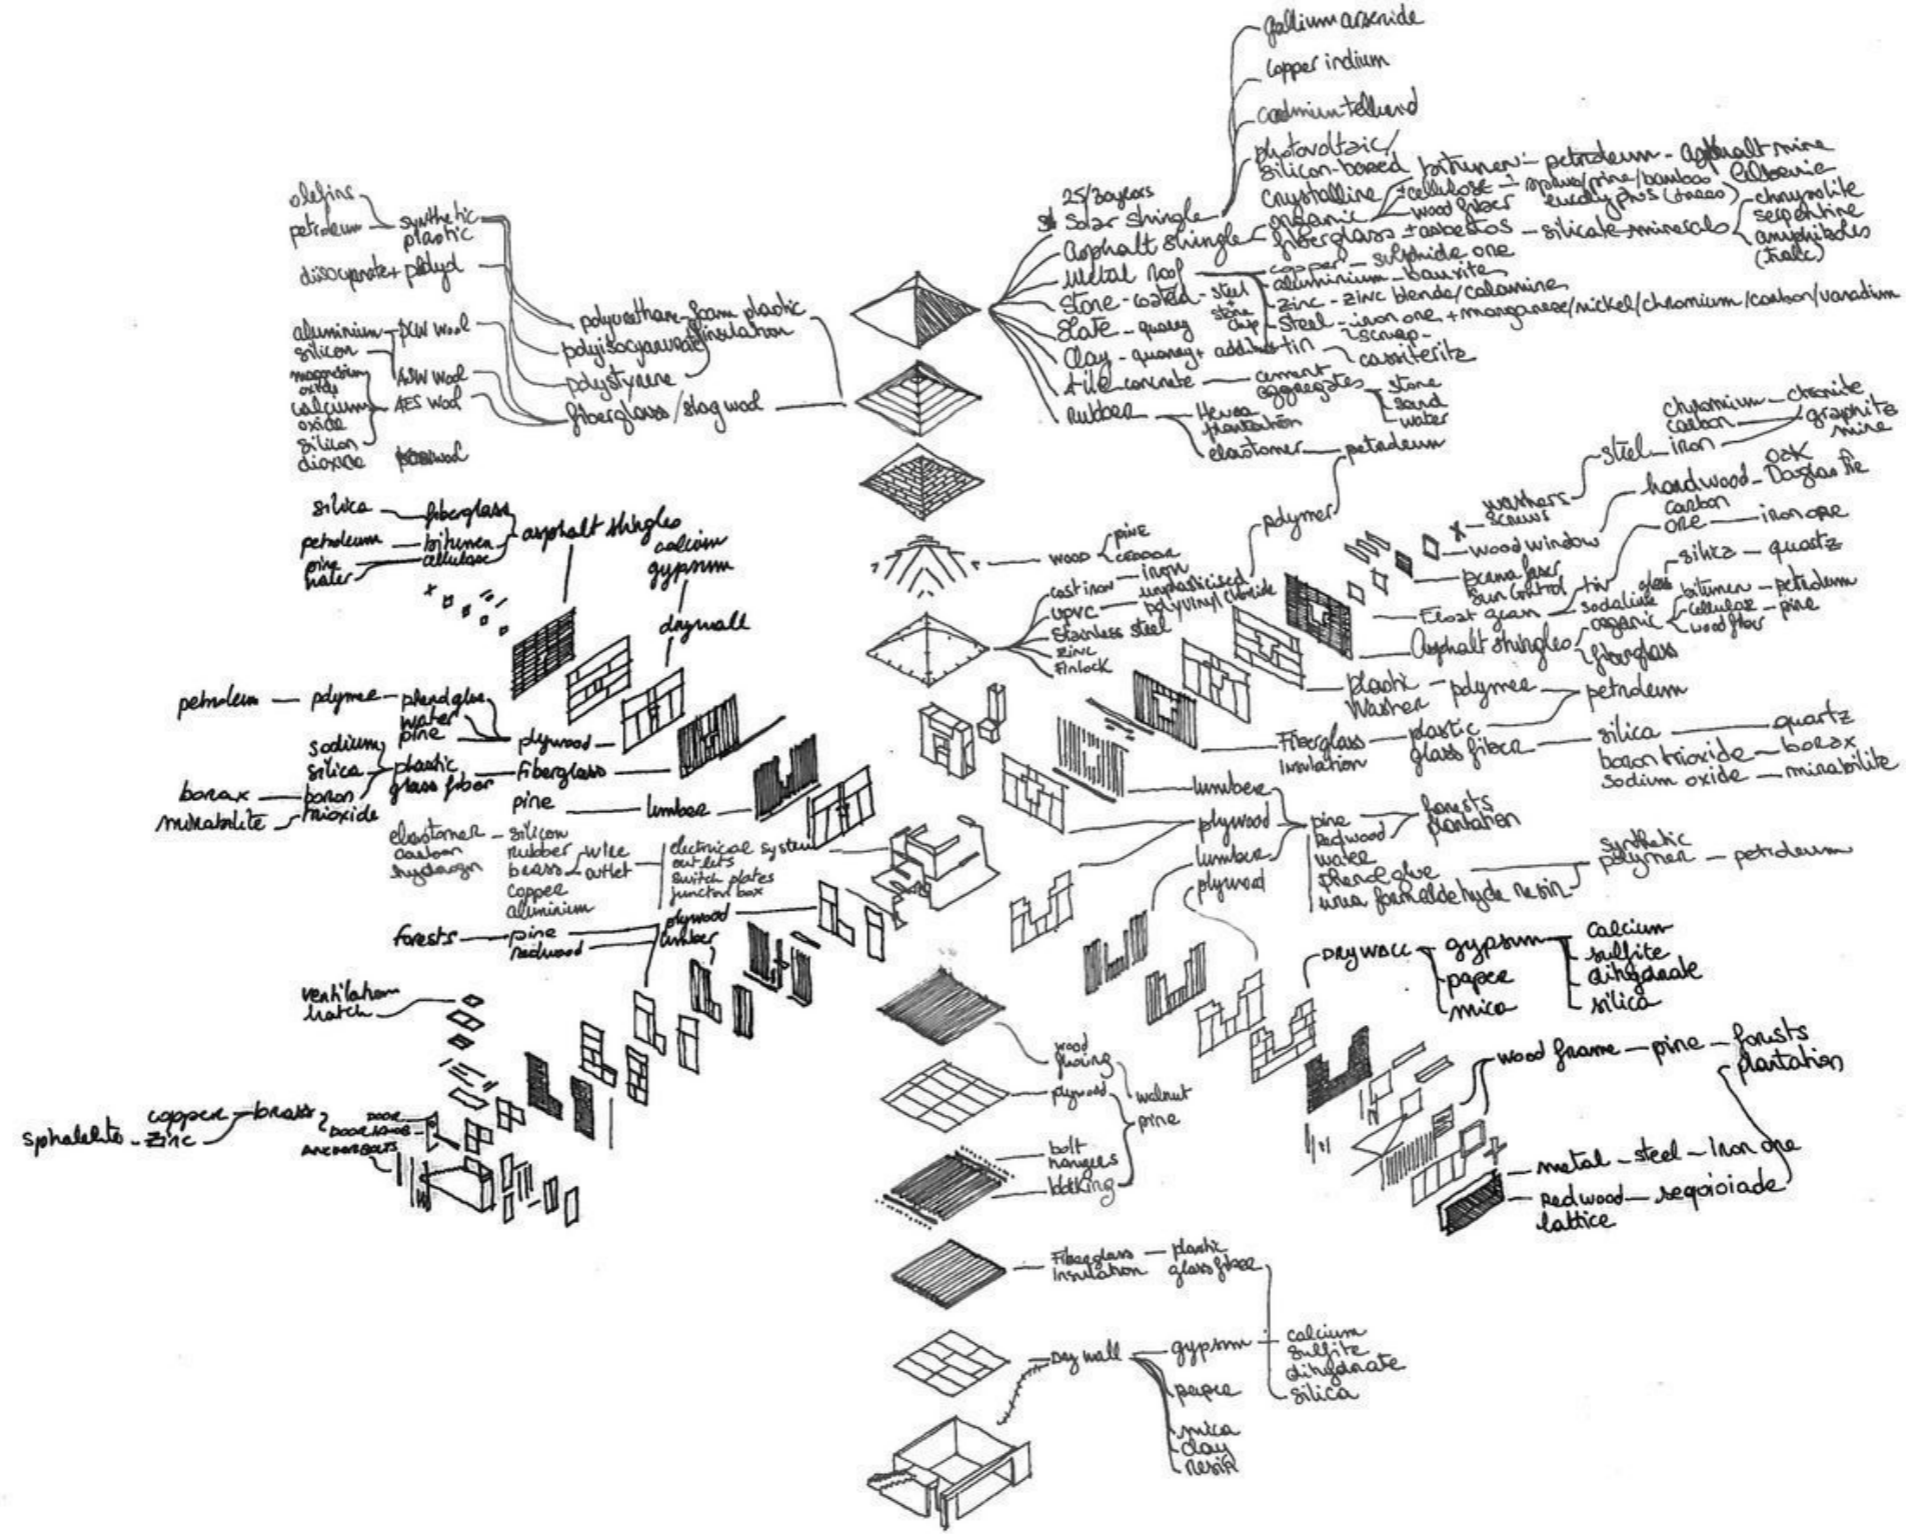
gallium arsenide
copper indium
cadmium telluride
photovoltaic/ silicon-based
crystalline
organic
25/30 years
solar shingle
asphalt shingle
fiberglass + asbestos
bitumen - petroleum - asphalt mine
cellulose - spruce/pine/bamboo/eucalyptus (trees)
wood fiber
silicate minerals
chrysolite
serpentine
amphiboles
(talc)
Metal roof
copper - sulphide ore
aluminium - bauxite
zinc - zinc blende/calamine
steel - iron ore + manganese/nickel/chromium/carbon/vanadium
scrap
tin - cassiterite
Stone-coated - steel stone chip
Slate - quarry
Clay - quarry + additive
tile concrete - cement aggregates - stone sand water
rubber - Hevea plantation
elastomer - petroleum
olefins
petroleum
synthetic plastic
diisocyanate + polyol
polyurethane foam plastic
polyisocyanurate insulation
polystyrene
aluminium
silicon
magnesium oxide
calcium oxide
silicon dioxide
PCW wool
ASW wool
AES wool
fiberglass/slag wool
rockwool
silica - fiberglass
petroleum - bitumen
pine
water
cellulose
asphalt shingles
calcium
gypsum
drywall
wood - pine cedar
cast iron - iron
uPVC - unplasticised polyvinyl chloride
stainless steel
zinc
Finlock
polymer
chromium
carbon
iron
chromite
graphite mine
steel
washers
screws
hardwood - oak Douglas fir
carbon
ore - iron ore
wood window
silica - quartz
Beam fixer
Sun Control
tin
glass
Float glass
sodalite
bitumen - petroleum
cellulose - pine
organic
wood fiber
Asphalt shingles
fiberglass
Plastic washer - polymer - petroleum
Fiberglass insulation
plastic glass fiber
silica - quartz
boron trioxide - borax
sodium oxide - mirabilite
petroleum - polymer - phenol glue
water
pine
plywood
sodium
silica
plastic glass fiber
fiberglass
borax
boron trioxide
mirabilite
pine - lumber
elastomer
carbon
hydrogen
silicon rubber
brass
copper
aluminium
wire
outlet
electrical system
outlets
switch plates
junction box
lumber
plywood
pine
redwood
water
phenol glue
urea formaldehyde resin
forests plantation
synthetic polymer - petroleum
lumber
plywood
forests - pine
redwood
plywood
lumber
DRYWALL - gypsum
paper
mica
calcium
sulfite
dihydrate
silica
ventilation hatch
wood flooring
plywood
walnut
pine
bolt
hangers
blocking
wood frame - pine - forests plantation
metal - steel - iron ore
redwood lattice - sequoiade
sphalerite - zinc
copper - brass
door
door knobs
anchor bolts
Fiberglass insulation - plastic glass fiber
Dry wall - gypsum
paper
mica
clay
resin
calcium
sulfite
dihydrate
silica